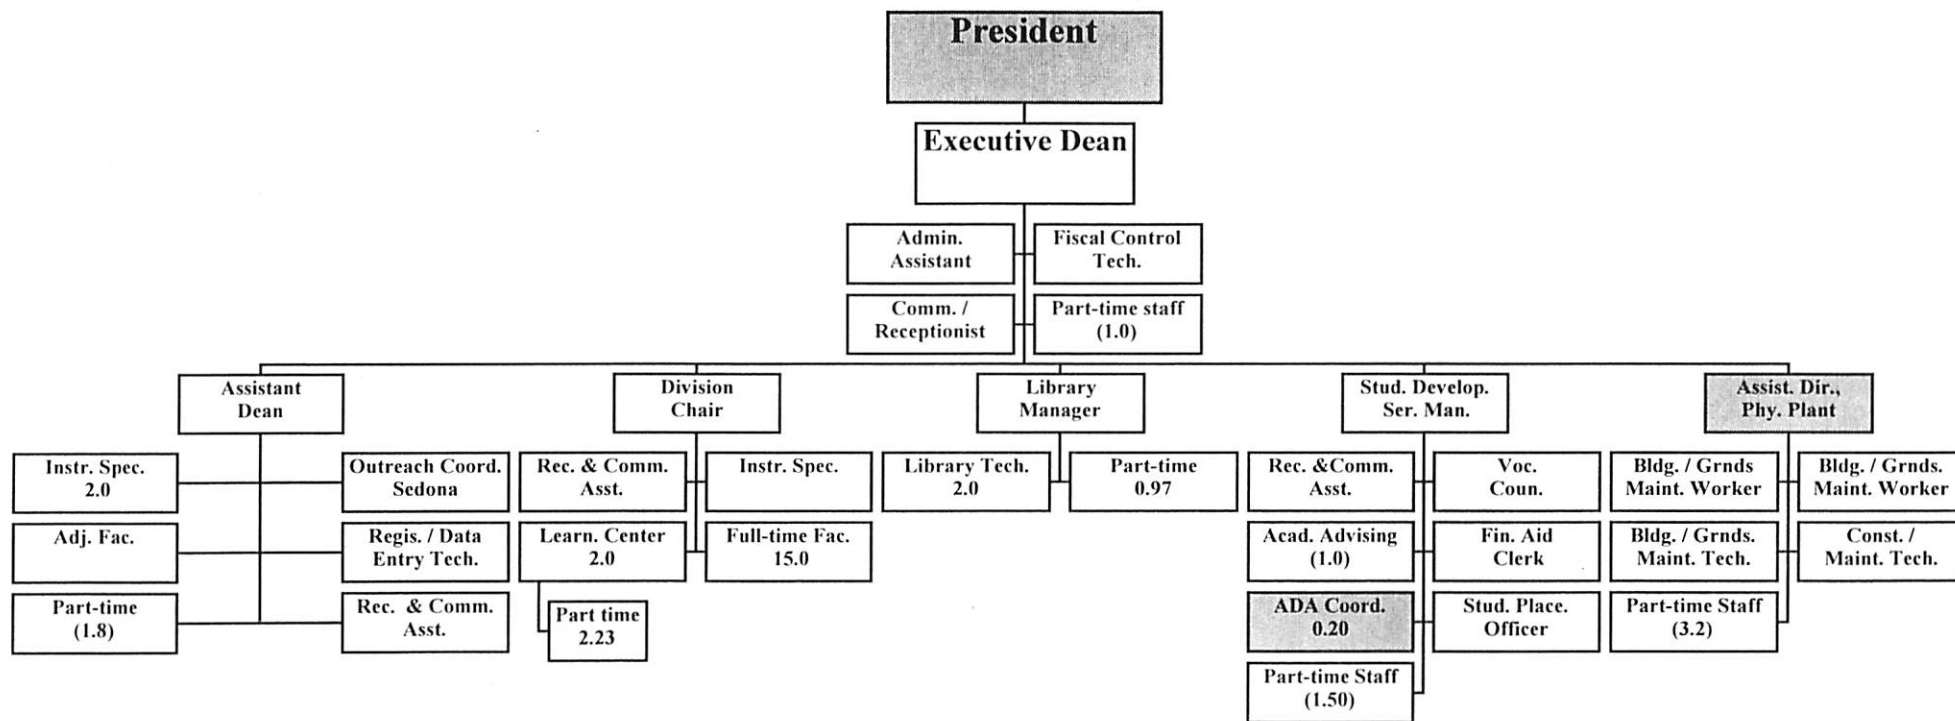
President

Executive Dean

Admin. Assistant

Fiscal Control Tech.

Comm. / Receptionist

Part-time staff (1.0)

Assistant Dean

Instr. Spec. 2.0

Outreach Coord. Sedona

Adj. Fac.

Regis. / Data Entry Tech.

Part-time (1.8)

Rec. & Comm. Asst.

Division Chair

Rec. & Comm. Asst.

Instr. Spec.

Learn. Center 2.0

Full-time Fac. 15.0

Part time 2.23

Library Manager

Library Tech. 2.0

Part-time 0.97

Stud. Develop. Ser. Man.

Rec. &Comm. Asst.

Voc. Coun.

Acad. Advising (1.0)

Fin. Aid Clerk

ADA Coord. 0.20

Stud. Place. Officer

Part-time Staff (1.50)

Assist. Dir., Phy. Plant

Bldg. / Grnds Maint. Worker

Bldg. / Grnds. Maint. Worker

Bldg. / Grnds. Maint. Tech.

Const. / Maint. Tech.

Part-time Staff (3.2)